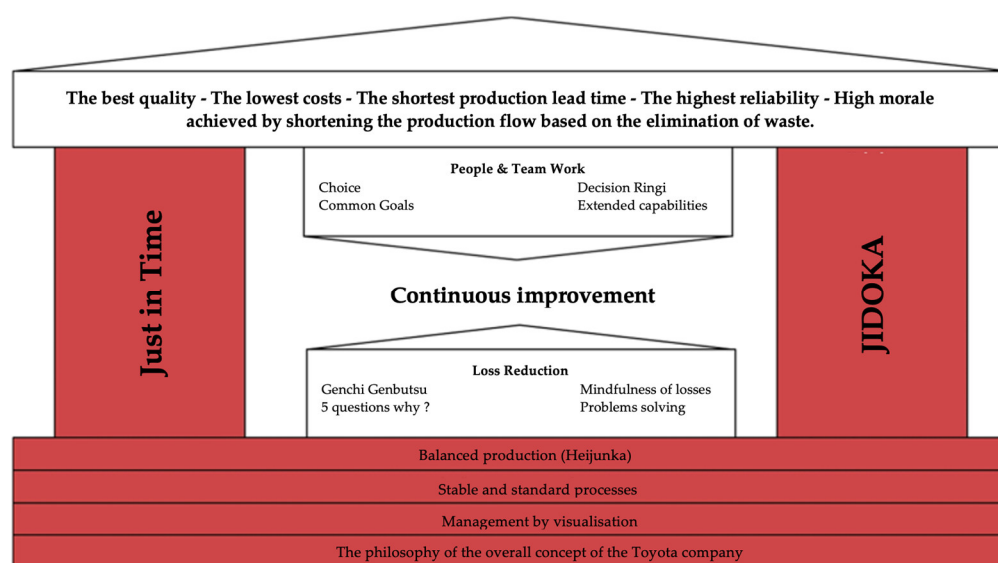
The best quality - The lowest costs - The shortest production lead time - The highest reliability - High morale achieved by shortening the production flow based on the elimination of waste.

Just in Time

People & Team Work

Choice
Common Goals

Decision Ringi
Extended capabilities

Continuous improvement

Loss Reduction

Genchi Genbutsu
5 questions why ?

Mindfulness of losses
Problems solving

JIDOKA

Balanced production (Heijunka)

Stable and standard processes

Management by visualisation

The philosophy of the overall concept of the Toyota company